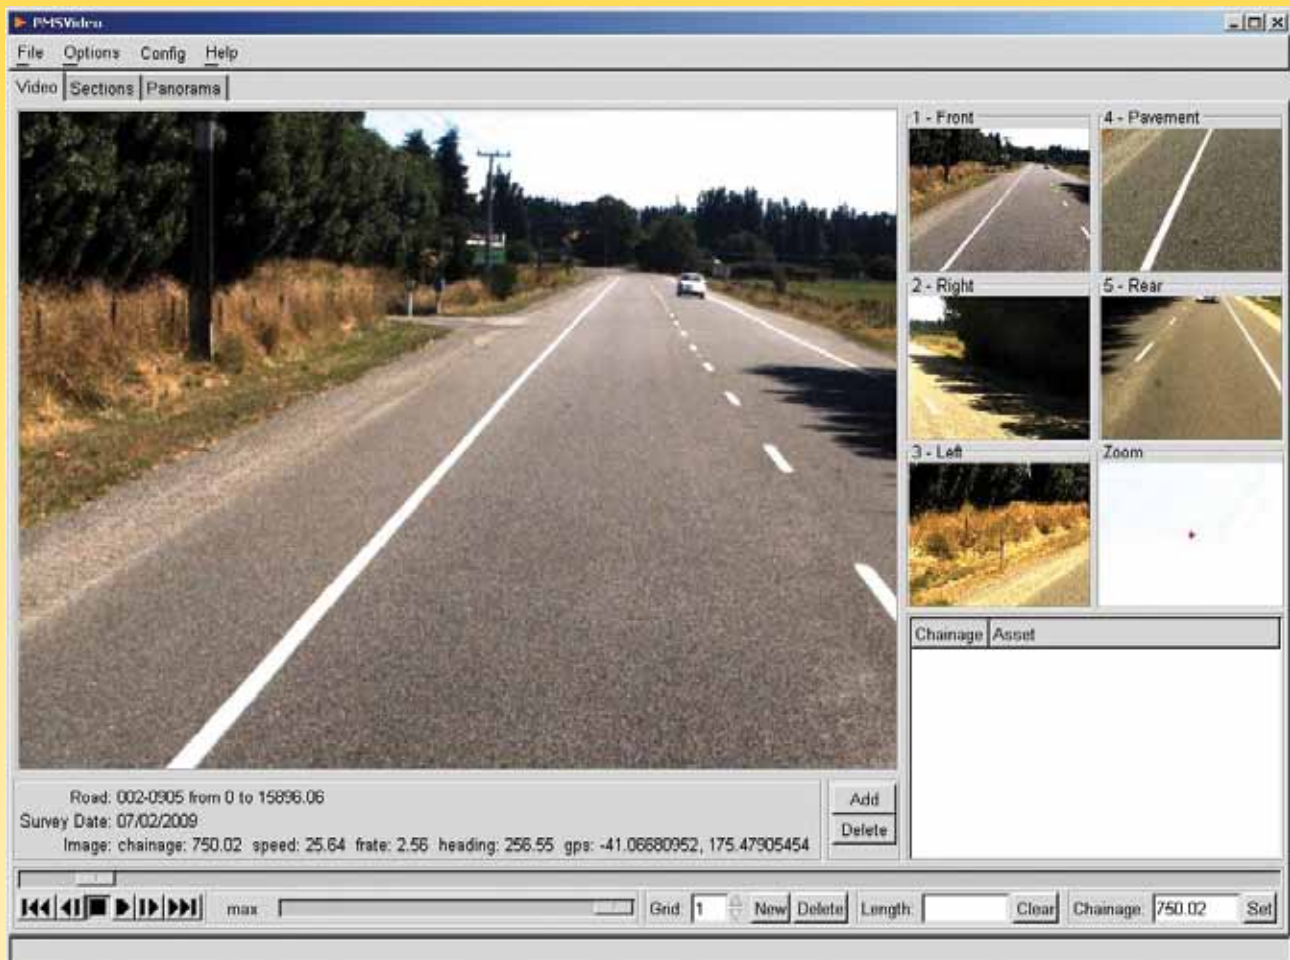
PMSVideo

File Options Config Help

Video Sections Panorama

1 - Front
4 - Pavement
2 - Right
5 - Rear
3 - Left
Zoom

Chainage Asset

Road: 002-0905 from 0 to 15896.06
Survey Date: 07/02/2009
Image: chainage: 750.02 speed: 25.64 frate: 2.56 heading: 256.55 gps: -41.06680952, 175.47905454

Add
Delete

max

Grid: 1 New Delete Length: Clear Chainage: 750.02 Set